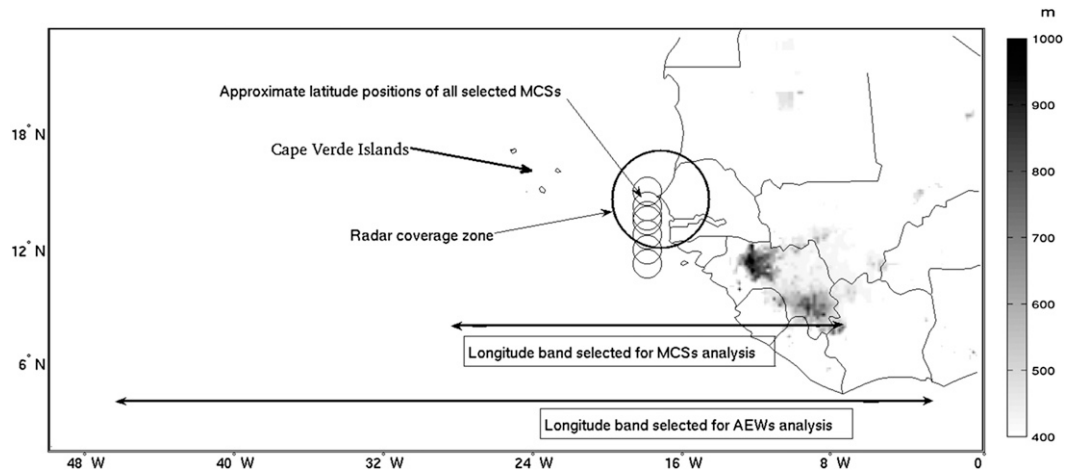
Approximate latitude positions of all selected MCSs

Cape Verde Islands

Radar coverage zone

Longitude band selected for MCSs analysis

Longitude band selected for AEWs analysis

18° N
12° N
6° N

48° W
40° W
32° W
24° W
16° W
8° W
0

m
1000
900
800
700
600
500
400